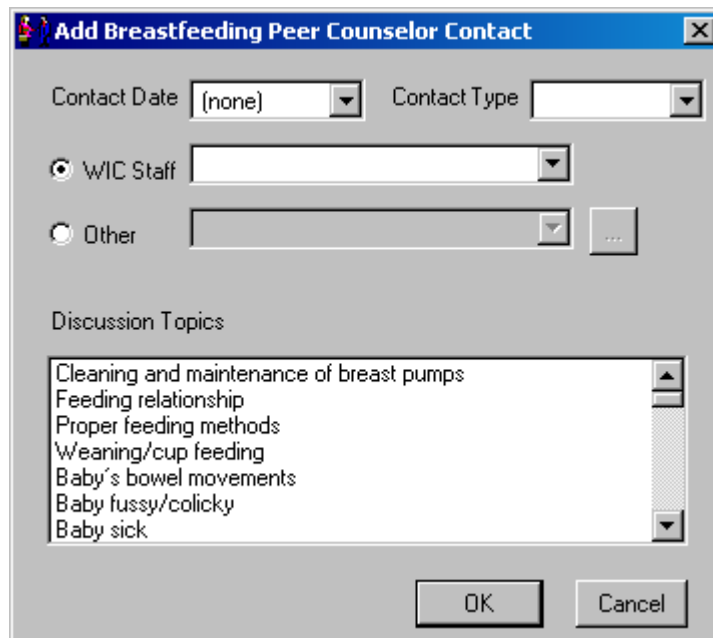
Add Breastfeeding Peer Counselor Contact

Contact Date (none)

Contact Type

WIC Staff

Other

...

Discussion Topics

Cleaning and maintenance of breast pumps
Feeding relationship
Proper feeding methods
Weaning/cup feeding
Baby´s bowel movements
Baby fussy/colicky
Baby sick

OK

Cancel